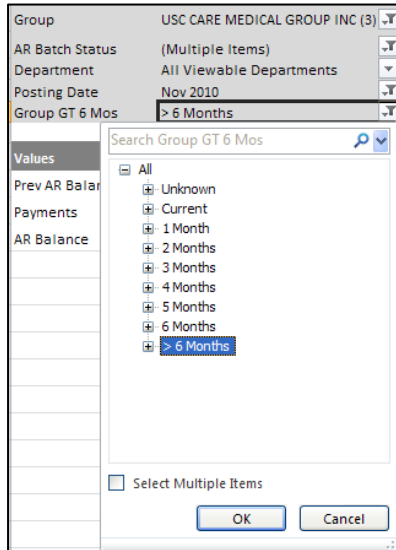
| Group | USC CARE MEDICAL GROUP INC (3) |
|---|---|
| AR Batch Status | (Multiple Items) |
| Department | All Viewable Departments |
| Posting Date | Nov 2010 |
| Group GT 6 Mos | > 6 Months |

Values
Prev AR Balar
Payments
AR Balance

Search Group GT 6 Mos

All
Unknown
Current
1 Month
2 Months
3 Months
4 Months
5 Months
6 Months
> 6 Months

Select Multiple Items

OK
Cancel